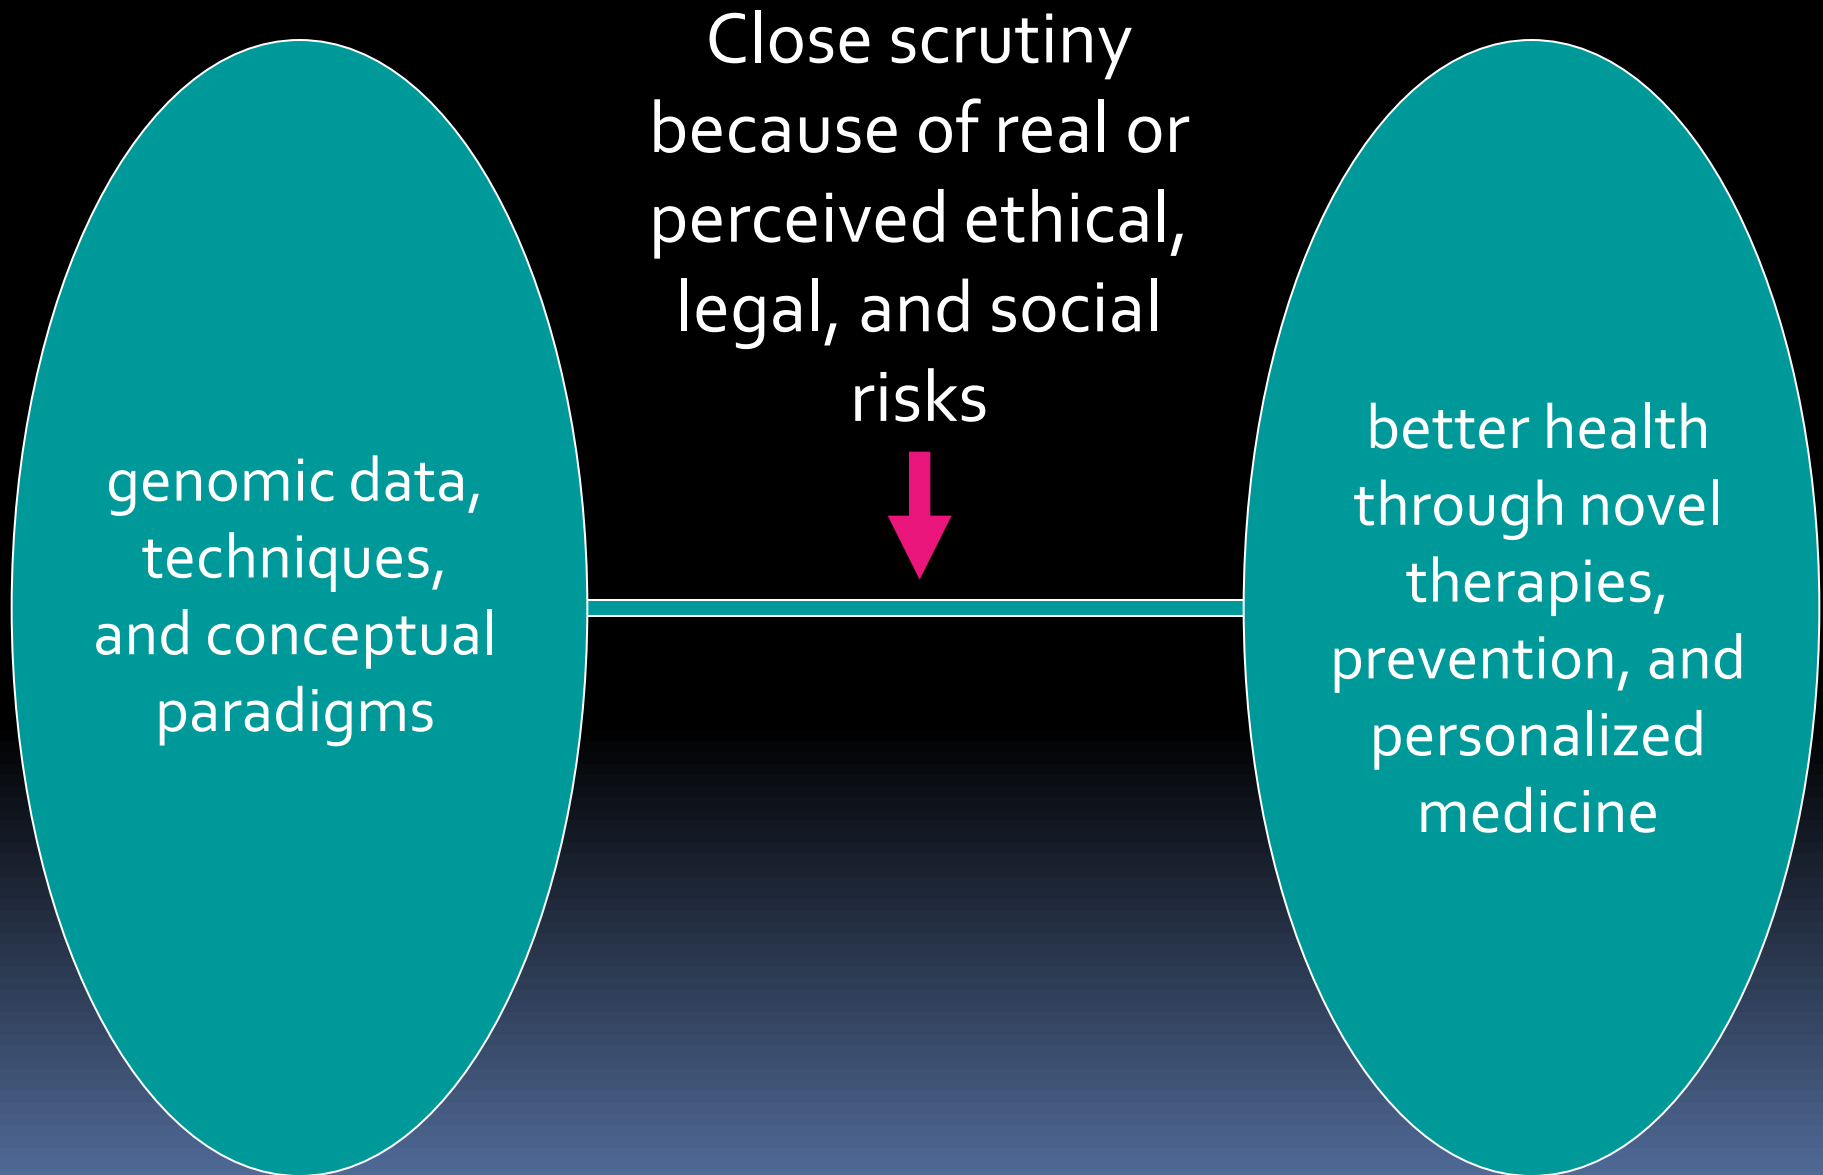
Close scrutiny because of real or perceived ethical, legal, and social risks

genomic data, techniques, and conceptual paradigms

better health through novel therapies, prevention, and personalized medicine